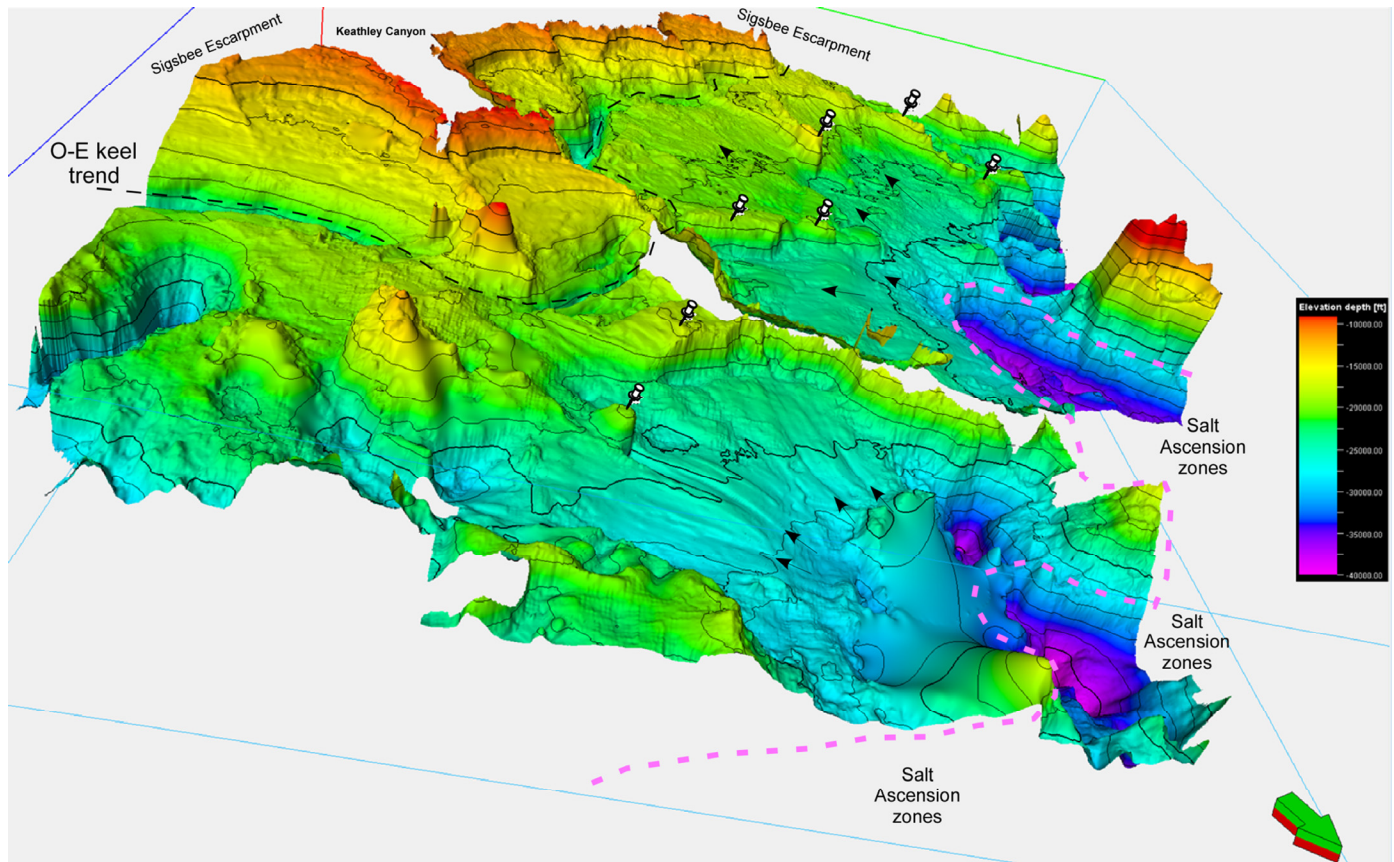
Sigsbee Escarpment

Keathley Canyon

Sigsbee Escarpment

O-E keel trend

Elevation depth [ft]
-10000.00
-15000.00
-20000.00
-25000.00
-30000.00
-35000.00
-40000.00

Salt Ascension zones

Salt Ascension zones

Salt Ascension zones